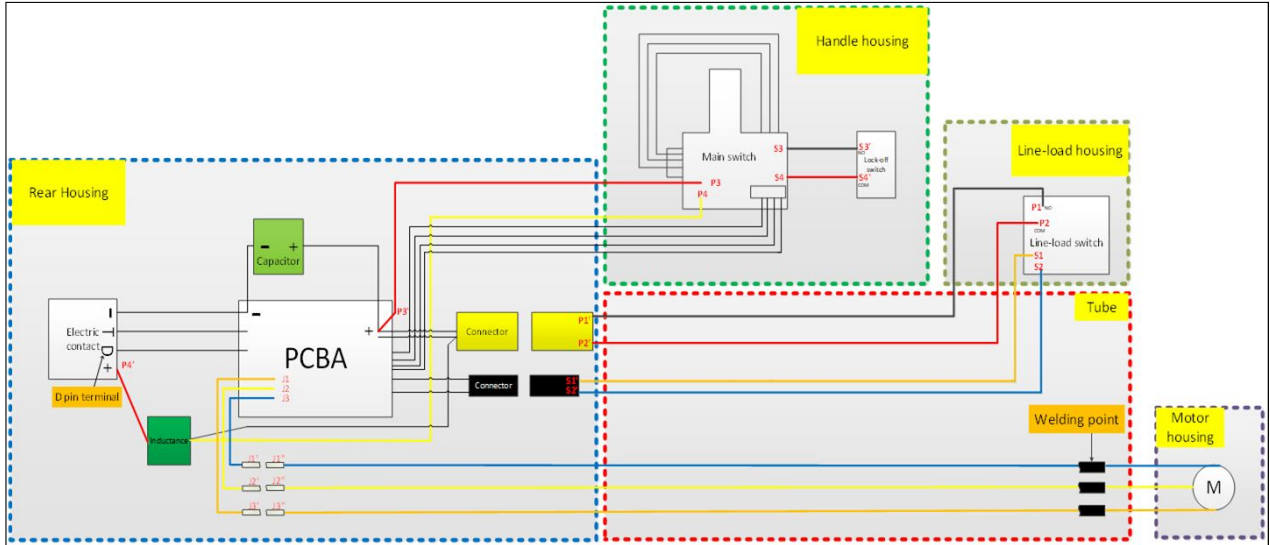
Handle housing

Main switch

S3

S4

S3'
NO
Lock-off switch
S4'
COM

P3

P4

Line-load housing

P1'
NO
P2
COM
Line-load switch
S1
S2

Rear Housing

Capacitor

Electric contact

D pin terminal

P4'

PCBA

P3'

J1
J2
J3

Connector

Connector

P1'
P2'

S1
S2

Inductance

Tube

Welding point

Motor housing

M

J1'
J1''
J2'
J2''
J3'
J3''